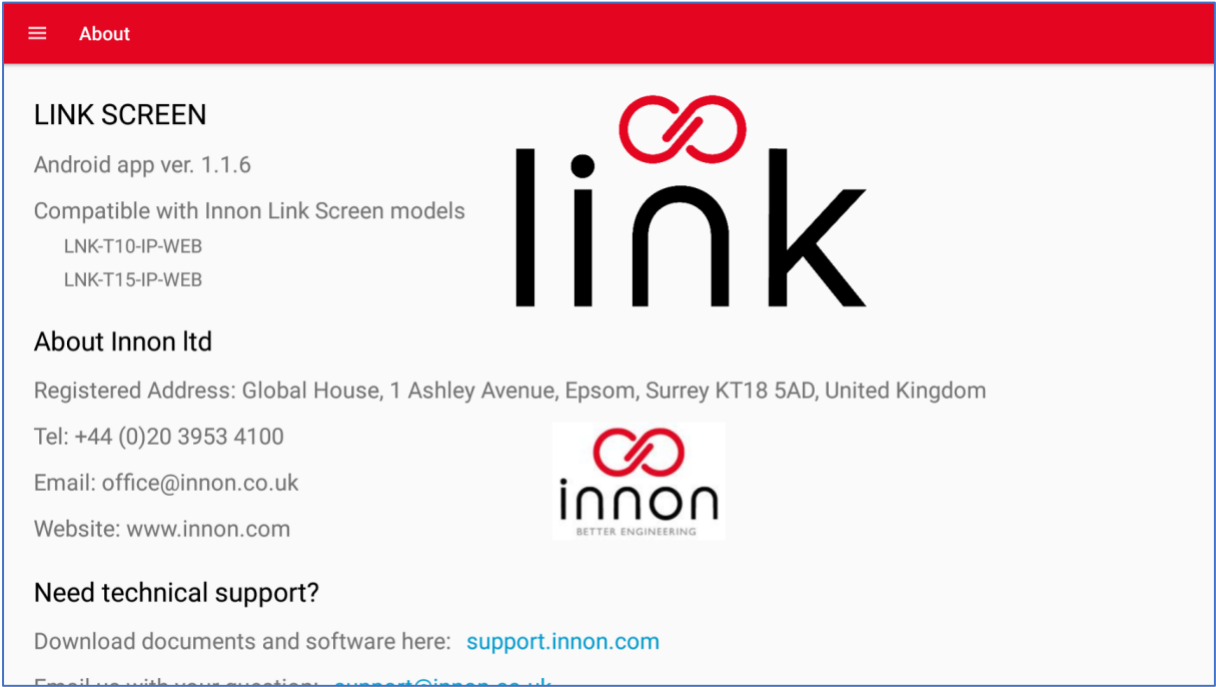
About

LINK SCREEN

Android app ver. 1.1.6

Compatible with Innon Link Screen models

LNK-T10-IP-WEB

LNK-T15-IP-WEB

link

About Innon ltd

Registered Address: Global House, 1 Ashley Avenue, Epsom, Surrey KT18 5AD, United Kingdom

Tel: +44 (0)20 3953 4100

Email: office@innon.co.uk

Website: www.innon.com

innon
BETTER ENGINEERING

Need technical support?

Download documents and software here: support.innon.com

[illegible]